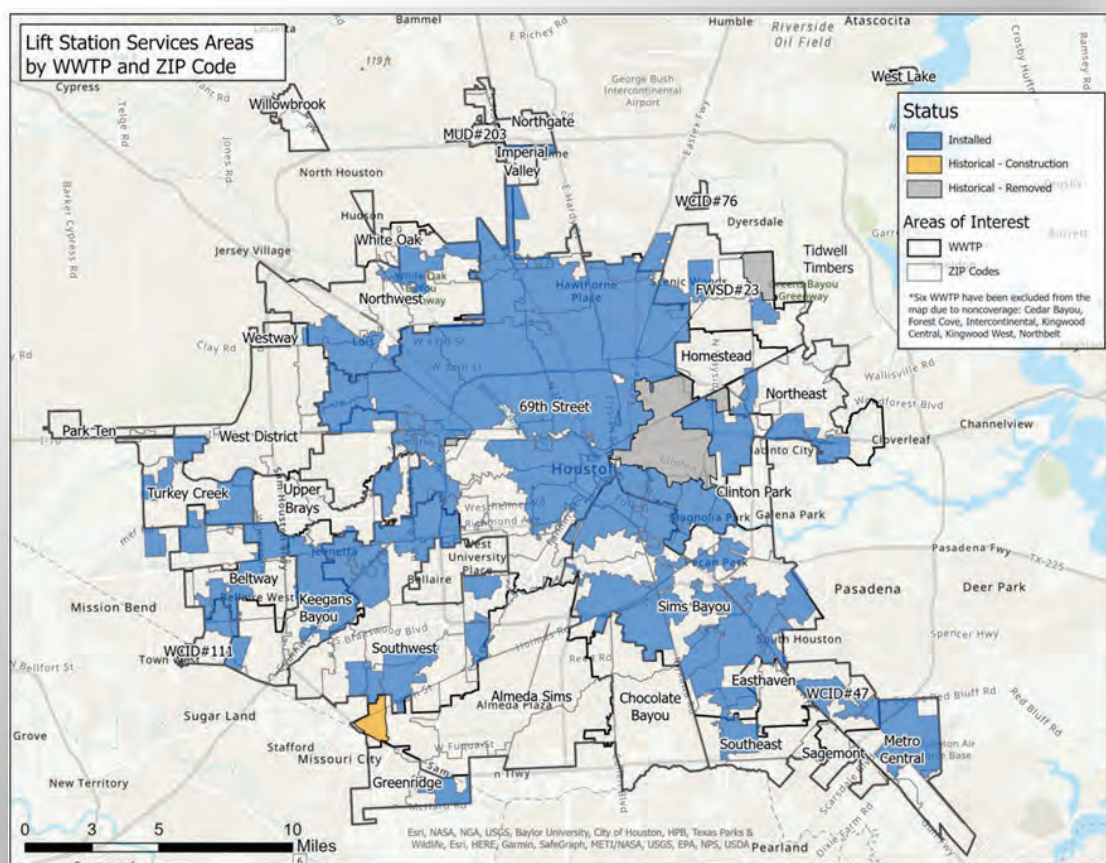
Lift Station Services Areas by WWTP and ZIP Code

Status
Installed
Historical - Construction
Historical - Removed
Areas of Interest
WWTP
ZIP Codes
*Six WWTP have been excluded from the map due to noncoverage: Cedar Bayou, Forest Cove, Intercontinental, Kingwood Central, Kingwood West, Northbelt

Bammel
Humble
Riverside Oil Field
Atascocita
Cypress
Willowbrook
Northgate
MUD#203
Imperial Valley
George Bush Intercontinental Airport
West Lake
North Houston
WCID#76
Dyersdale
Hudson
White Oak
Jersey Village
Tidwell Timbers
Northwest
FWSD#23
Hawthorne Place
Westway
Homestead
69th Street
Northeast
Park Ten
West District
Channelview
Cloverleaf
Houston
Turkey Creek
Upper Brays
Clinton Park
Galena Park
Magnolia Park
West University Place
Bellaire
Pasadena Fwy
Beltway
Pasadena
Deer Park
Mission Bend
Keegans Bayou
Sims Bayou
WCID#111
Southwest
South Houston
Spencer Hwy
Town West
Almeda Sims
Chocolate Bayou
Easthaven
WCID#47
Sugar Land
Stafford
Missouri City
Southeast
Sagemont
Metro Central
Red Bluff Rd
Grove
New Territory
Greenridge
Pearland
Clay Rd
Wallisville Rd
Bellfort St
0 3 5 10 Miles
Esri, NASA, NGA, USGS, Baylor University, City of Houston, HPB, Texas Parks & Wildlife, Esri, HERE, Garmin, SafeGraph, METI/NASA, USGS, EPA, NPS, USDA